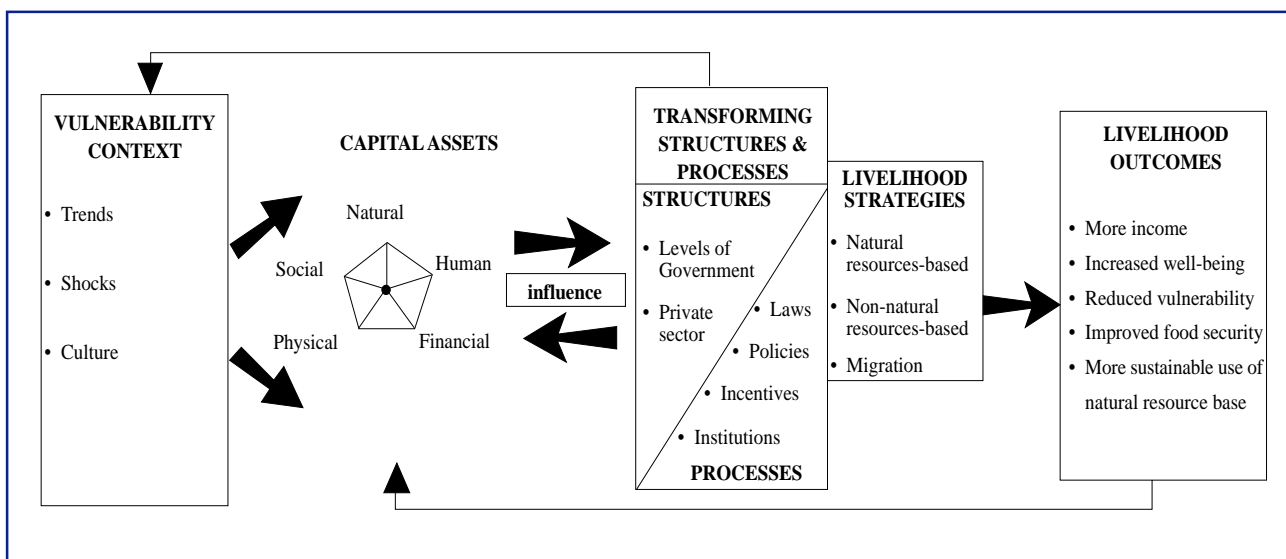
VULNERABILITY CONTEXT

• Trends

• Shocks

• Culture

CAPITAL ASSETS

Natural

Social

Human

Physical

Financial

influence

TRANSFORMING STRUCTURES & PROCESSES

STRUCTURES

• Levels of Government

• Private sector

• Laws

• Policies

• Incentives

• Institutions

PROCESSES

LIVELIHOOD STRATEGIES

• Natural resources-based

• Non-natural resources-based

• Migration

LIVELIHOOD OUTCOMES

• More income

• Increased well-being

• Reduced vulnerability

• Improved food security

• More sustainable use of natural resource base